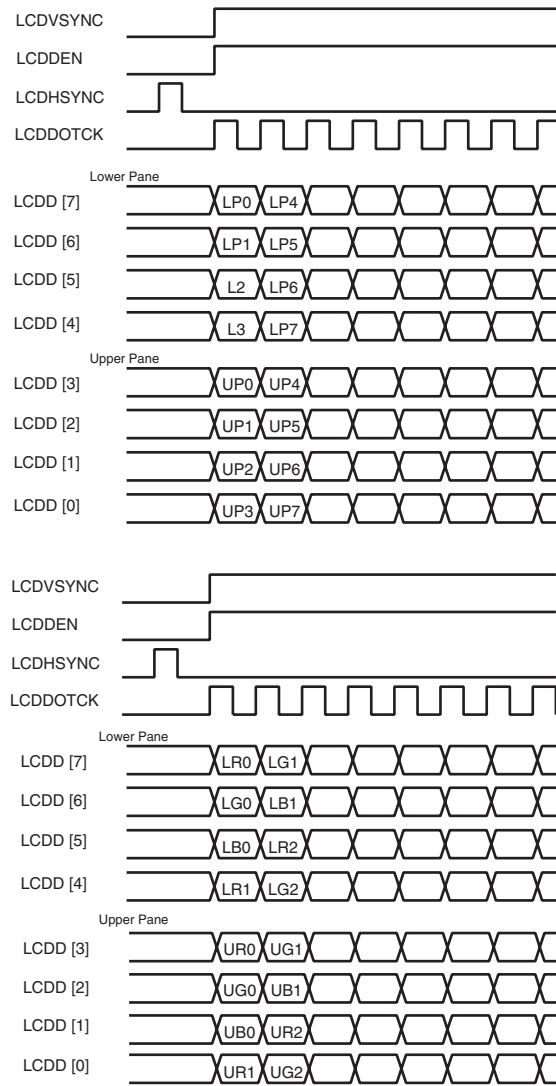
LCDVSYNC
LCDDEN
LCDHSYNC
LCDDOTCK
Lower Pane
LCDD [7] LP0 LP4
LCDD [6] LP1 LP5
LCDD [5] L2 LP6
LCDD [4] L3 LP7
Upper Pane
LCDD [3] UP0 UP4
LCDD [2] UP1 UP5
LCDD [1] UP2 UP6
LCDD [0] UP3 UP7

LCDVSYNC
LCDDEN
LCDHSYNC
LCDDOTCK
Lower Pane
LCDD [7] LR0 LG1
LCDD [6] LG0 LB1
LCDD [5] LB0 LR2
LCDD [4] LR1 LG2
Upper Pane
LCDD [3] UR0 UG1
LCDD [2] UG0 UB1
LCDD [1] UB0 UR2
LCDD [0] UR1 UG2